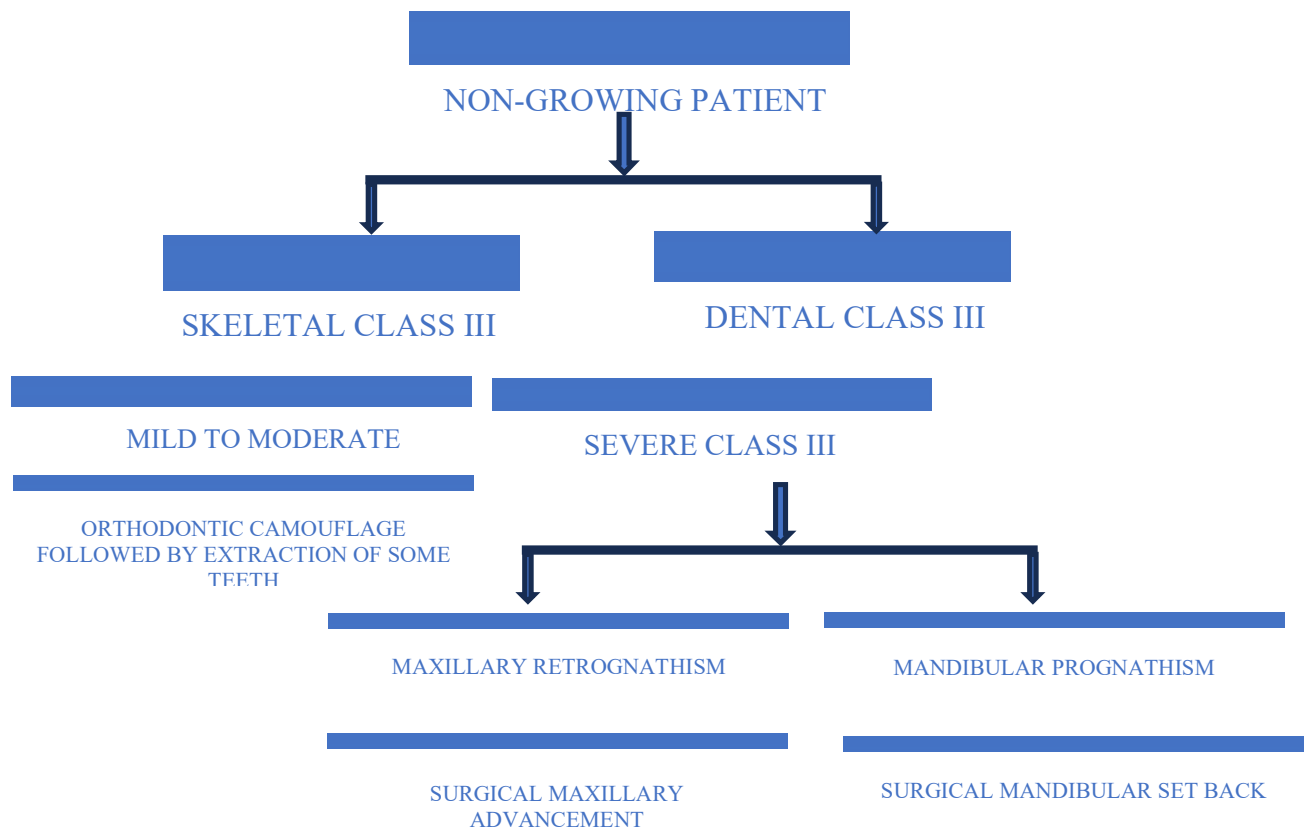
NON-GROWING PATIENT

SKELETAL CLASS III

DENTAL CLASS III

MILD TO MODERATE

SEVERE CLASS III

ORTHODONTIC CAMOUFLAGE FOLLOWED BY EXTRACTION OF SOME TEETH

MAXILLARY RETROGNATHISM

MANDIBULAR PROGNATHISM

SURGICAL MAXILLARY ADVANCEMENT

SURGICAL MANDIBULAR SET BACK